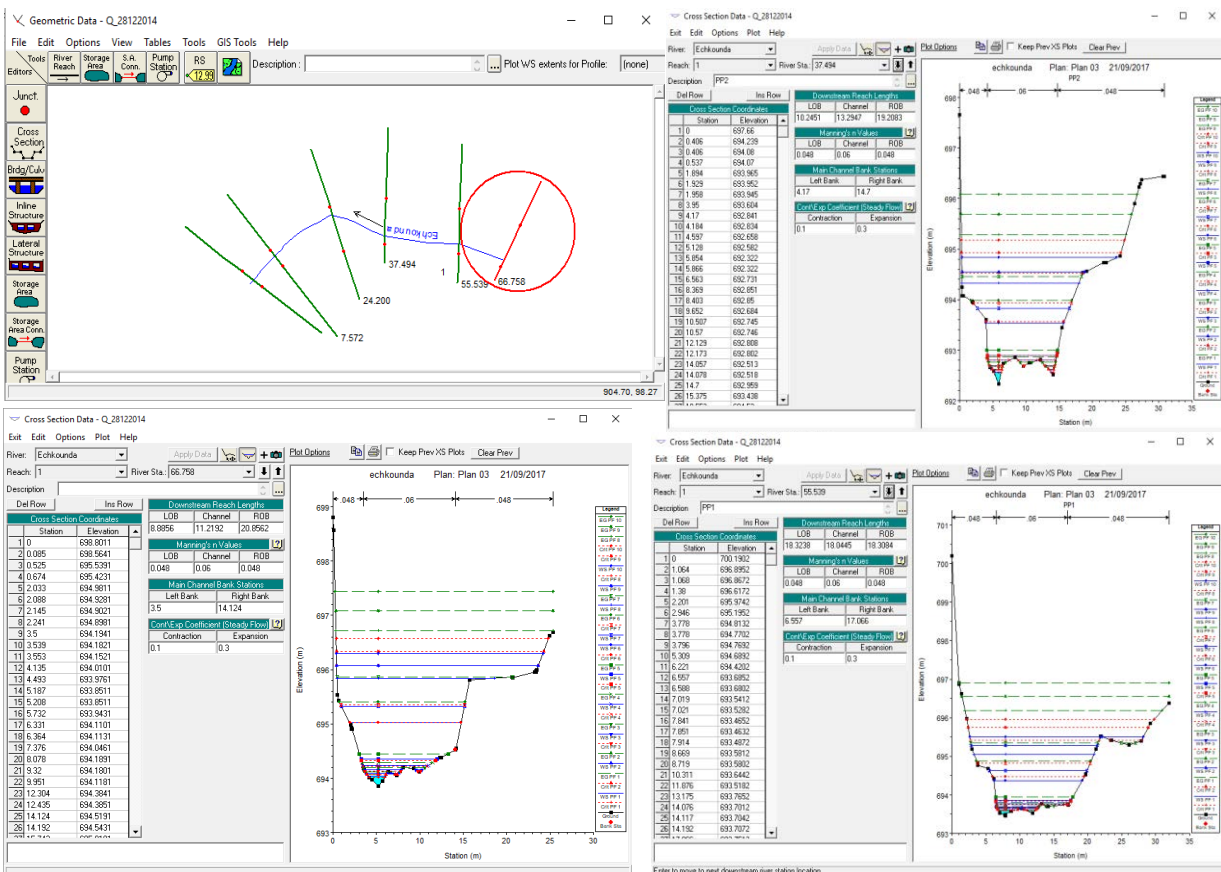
Geometric Data - Q_28122014

File Edit Options View Tables Tools GIS Tools Help

Tools Editors | River Reach | Storage Area | S.A. Conn. | Pump Station | RS 12.93 | Description : | ... | Plot WS extents for Profile: (none)

Junct. | Cross Section | Brdg/Culv | Inline Structure | Lateral Structure | Storage Area | Storage Area Conn. | Pump Station

Ech kou nd a
37.494
1
55.539
66.758
24.200
7.572

904.70, 98.27

Cross Section Data - Q_28122014
Exit Edit Options Plot Help
River: Echkounda | Apply Data | Plot Options | Keep Prev XS Plots | Clear Prev
Reach: 1 | River Sta.: 37.494
Description PP2

Del Row | Ins Row

Cross Section Coordinates

| | Station | Elevation |
|---|---|---|
| 1 | 0 | 697.66 |
| 2 | 0.406 | 694.239 |
| 3 | 0.406 | 694.08 |
| 4 | 0.537 | 694.07 |
| 5 | 1.894 | 693.965 |
| 6 | 1.929 | 693.952 |
| 7 | 1.958 | 693.945 |
| 8 | 3.95 | 693.604 |
| 9 | 4.17 | 692.841 |
| 10 | 4.184 | 692.834 |
| 11 | 4.557 | 692.658 |
| 12 | 5.128 | 692.582 |
| 13 | 5.854 | 692.322 |
| 14 | 5.866 | 692.322 |
| 15 | 6.563 | 692.731 |
| 16 | 8.369 | 692.851 |
| 17 | 8.403 | 692.85 |
| 18 | 9.652 | 692.684 |
| 19 | 10.507 | 692.745 |
| 20 | 10.57 | 692.746 |
| 21 | 12.129 | 692.808 |
| 22 | 12.173 | 692.802 |
| 23 | 14.057 | 692.513 |
| 24 | 14.078 | 692.518 |
| 25 | 14.7 | 692.959 |
| 26 | 15.375 | 693.438 |

Downstream Reach Lengths

| LOB | Channel | ROB |
|---|---|---|
| 10.2451 | 13.2947 | 19.2083 |

Manning's n Values

| LOB | Channel | ROB |
|---|---|---|
| 0.048 | 0.06 | 0.048 |

Main Channel Bank Stations

| Left Bank | Right Bank |
|---|---|
| 4.17 | 14.7 |

Cont\Exp Coefficient (Steady Flow)

| Contraction | Expansion |
|---|---|
| 0.1 | 0.3 |

echkounda Plan: Plan 03 21/09/2017
PP2
.048 .06 .048
Elevation (m)
Station (m)
Legend

Cross Section Data - Q_28122014
Exit Edit Options Plot Help
River: Echkounda | Apply Data | Plot Options | Keep Prev XS Plots | Clear Prev
Reach: 1 | River Sta.: 66.758
Description

Del Row | Ins Row

Cross Section Coordinates

| | Station | Elevation |
|---|---|---|
| 1 | 0 | 698.8011 |
| 2 | 0.085 | 698.5641 |
| 3 | 0.525 | 695.5391 |
| 4 | 0.674 | 695.4231 |
| 5 | 2.033 | 694.9811 |
| 6 | 2.088 | 694.9281 |
| 7 | 2.145 | 694.9021 |
| 8 | 2.241 | 694.8981 |
| 9 | 3.5 | 694.1941 |
| 10 | 3.539 | 694.1821 |
| 11 | 3.553 | 694.1521 |
| 12 | 4.135 | 694.0101 |
| 13 | 4.493 | 693.9761 |
| 14 | 5.187 | 693.8511 |
| 15 | 5.208 | 693.8511 |
| 16 | 5.732 | 693.9431 |
| 17 | 6.331 | 694.1101 |
| 18 | 6.364 | 694.1131 |
| 19 | 7.376 | 694.0461 |
| 20 | 8.078 | 694.1891 |
| 21 | 9.32 | 694.1801 |
| 22 | 9.951 | 694.1181 |
| 23 | 12.304 | 694.3841 |
| 24 | 12.435 | 694.3851 |
| 25 | 14.124 | 694.5191 |
| 26 | 14.192 | 694.5431 |

Downstream Reach Lengths

| LOB | Channel | ROB |
|---|---|---|
| 8.8856 | 11.2192 | 20.8562 |

Manning's n Values

| LOB | Channel | ROB |
|---|---|---|
| 0.048 | 0.06 | 0.048 |

Main Channel Bank Stations

| Left Bank | Right Bank |
|---|---|
| 3.5 | 14.124 |

Cont\Exp Coefficient (Steady Flow)

| Contraction | Expansion |
|---|---|
| 0.1 | 0.3 |

echkounda Plan: Plan 03 21/09/2017
.048 .06 .048
Elevation (m)
Station (m)
Legend

Cross Section Data - Q_28122014
Exit Edit Options Plot Help
River: Echkounda | Apply Data | Plot Options | Keep Prev XS Plots | Clear Prev
Reach: 1 | River Sta.: 55.539
Description PP1

Del Row | Ins Row

Cross Section Coordinates

| | Station | Elevation |
|---|---|---|
| 1 | 0 | 700.1902 |
| 2 | 1.064 | 696.8952 |
| 3 | 1.068 | 696.8672 |
| 4 | 1.38 | 696.6172 |
| 5 | 2.201 | 695.9742 |
| 6 | 2.946 | 695.1952 |
| 7 | 3.778 | 694.8132 |
| 8 | 3.778 | 694.7702 |
| 9 | 3.796 | 694.7692 |
| 10 | 5.309 | 694.6892 |
| 11 | 6.221 | 694.4202 |
| 12 | 6.557 | 693.6852 |
| 13 | 6.508 | 693.6802 |
| 14 | 7.019 | 693.5412 |
| 15 | 7.021 | 693.5282 |
| 16 | 7.841 | 693.4652 |
| 17 | 7.851 | 693.4632 |
| 18 | 7.914 | 693.4872 |
| 19 | 8.669 | 693.5912 |
| 20 | 8.719 | 693.5802 |
| 21 | 10.311 | 693.6442 |
| 22 | 11.676 | 693.6182 |
| 23 | 13.175 | 693.7652 |
| 24 | 14.076 | 693.7012 |
| 25 | 14.117 | 693.7042 |
| 26 | 14.192 | 693.7072 |

Downstream Reach Lengths

| LOB | Channel | ROB |
|---|---|---|
| 18.3238 | 18.0445 | 18.3084 |

Manning's n Values

| LOB | Channel | ROB |
|---|---|---|
| 0.048 | 0.06 | 0.048 |

Main Channel Bank Stations

| Left Bank | Right Bank |
|---|---|
| 6.557 | 17.066 |

Cont\Exp Coefficient (Steady Flow)

| Contraction | Expansion |
|---|---|
| 0.1 | 0.3 |

echkounda Plan: Plan 03 21/09/2017
PP1
.048 .06 .048
Elevation (m)
Station (m)
Legend

Enter to move to next downstream river station location